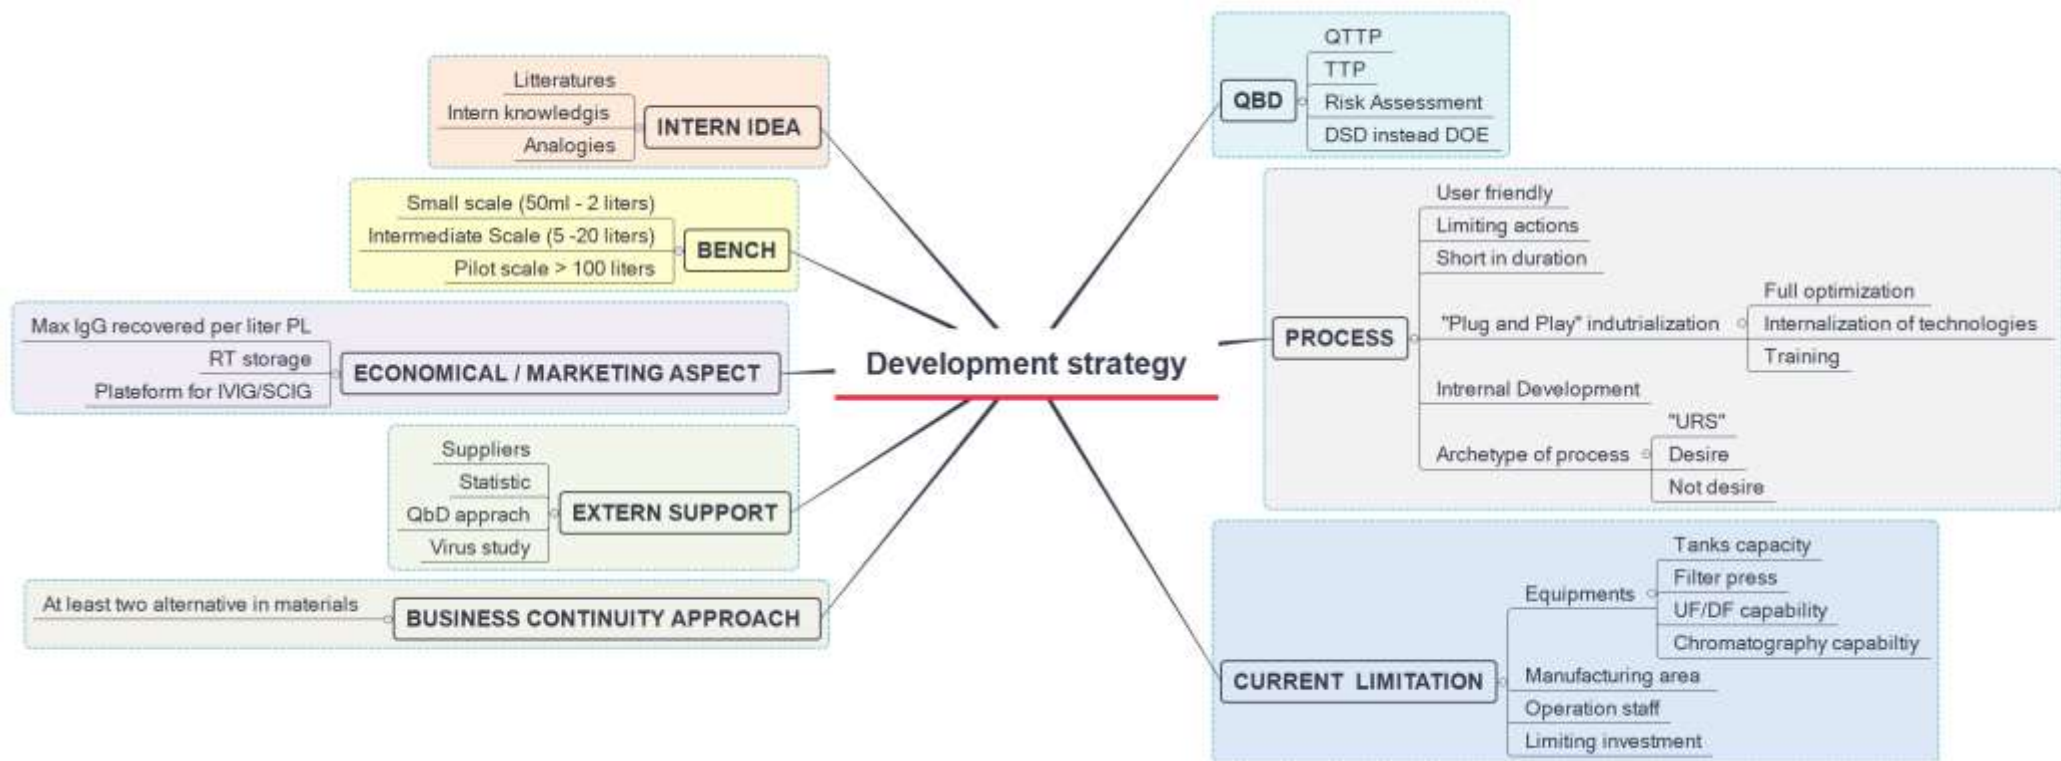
Development strategy

INTERN IDEA
Litteratures
Intern knowledgis
Analogies

BENCH
Small scale (50ml - 2 liters)
Intermediate Scale (5 -20 liters)
Pilot scale > 100 liters

ECONOMICAL / MARKETING ASPECT
Max IgG recovered per liter PL
RT storage
Plateform for IVIG/SCIG

EXTERN SUPPORT
Suppliers
Statistic
QbD apprach
Virus study

BUSINESS CONTINUITY APPROACH
At least two alternative in materials

QBD
QTTP
TTP
Risk Assessment
DSD instead DOE

PROCESS
User friendly
Limiting actions
Short in duration
"Plug and Play" indutrialization
Full optimization
Internalization of technologies
Training
Intrernal Development
Archetype of process
"URS"
Desire
Not desire

CURRENT LIMITATION
Equipments
Tanks capacity
Filter press
UF/DF capability
Chromatography capabiltiy
Manufacturing area
Operation staff
Limiting investment